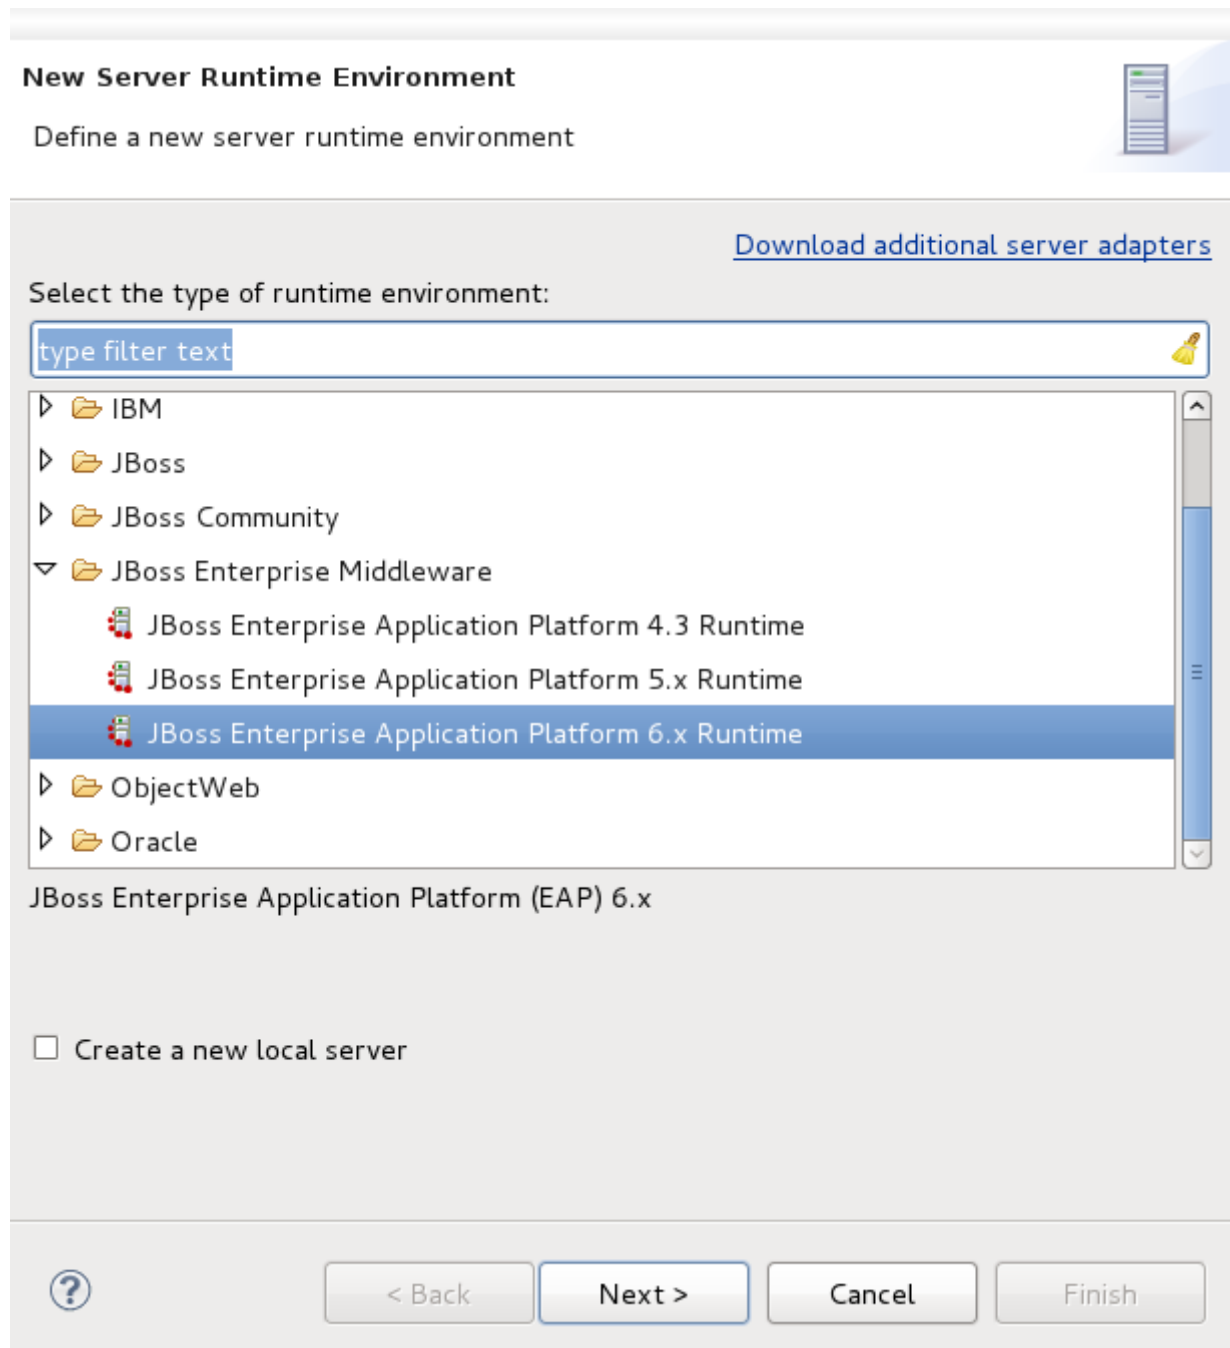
New Server Runtime Environment

Define a new server runtime environment

Download additional server adapters

Select the type of runtime environment:

type filter text

IBM
JBoss
JBoss Community
JBoss Enterprise Middleware
JBoss Enterprise Application Platform 4.3 Runtime
JBoss Enterprise Application Platform 5.x Runtime
JBoss Enterprise Application Platform 6.x Runtime
ObjectWeb
Oracle

JBoss Enterprise Application Platform (EAP) 6.x

Create a new local server

?

< Back

Next >

Cancel

Finish